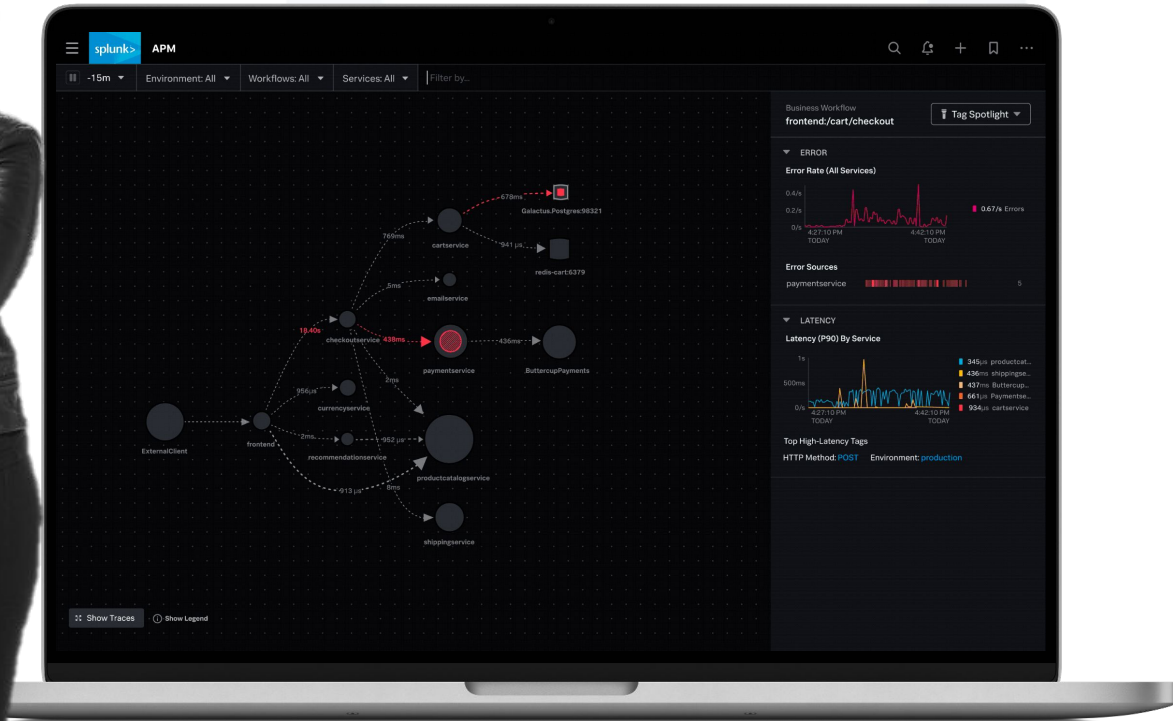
splunk> APM

-15m Environment: All Workflows: All Services: All Filter by...

Business Workflow
frontend:/cart/checkout
Tag Spotlight

ERROR
Error Rate (All Services)
0.4/s
0.2/s
0/s
4:27:10 PM TODAY
4:42:10 PM TODAY
0.67/s Errors

Error Sources
paymentservice 5

LATENCY
Latency (P90) By Service
1s
500ms
0/s
4:27:10 PM TODAY
4:42:10 PM TODAY
345µs productcat...
436ms shippingse...
437ms Buttercup...
661µs Paymentse...
934µs cartservice

Top High-Latency Tags
HTTP Method: POST Environment: production

678ms
Galactus.Postgres:98321
769ms
cartservice
941 µs
redis-cart:6379
5ms
emailservice
18.40s
checkoutservice 438ms
paymentservice
436ms
ButtercupPayments
2ms
956 µs
currencyservice
ExternalClient
frontend
2ms
recommendationservice
952 µs
productcatalogservice
913 µs
8ms
shippingservice

Show Traces
Show Legend